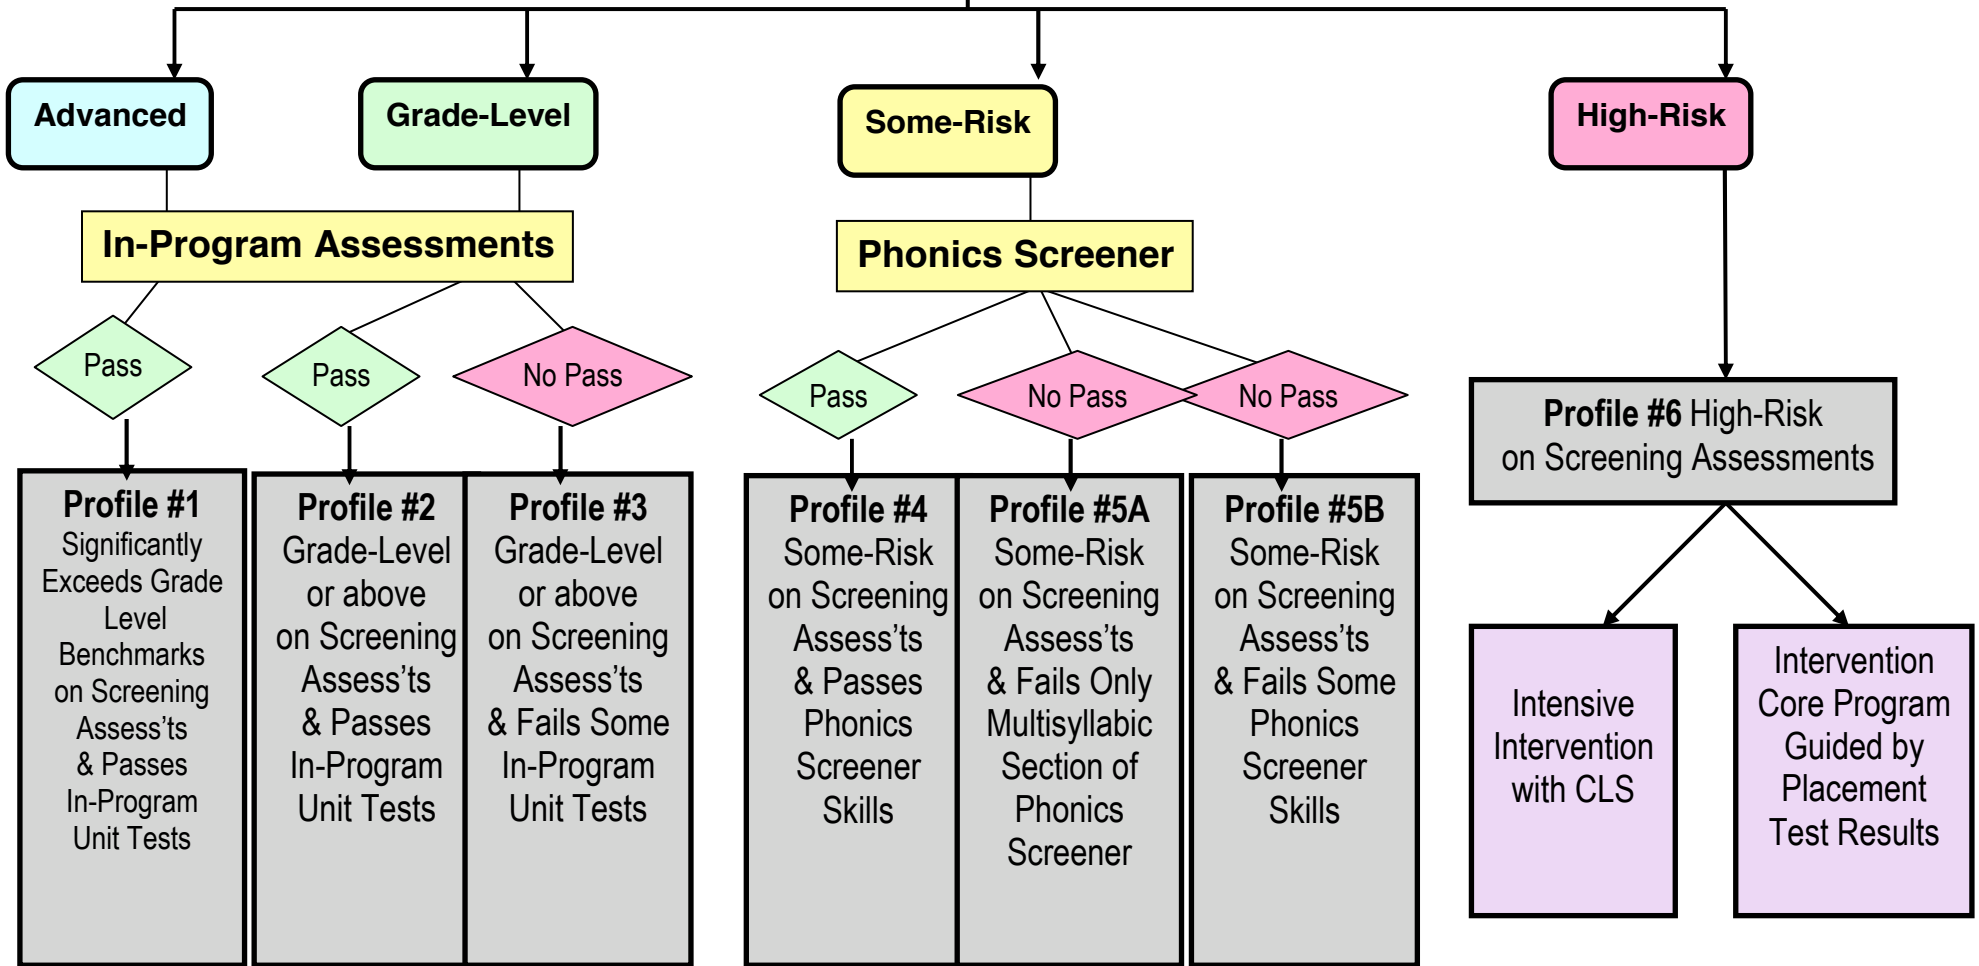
Advanced

Grade-Level

Some-Risk

High-Risk

In-Program Assessments

Phonics Screener

Pass

Pass

No Pass

Pass

No Pass

No Pass

Profile #6 High-Risk on Screening Assessments

Profile #1 Significantly Exceeds Grade Level Benchmarks on Screening Assess'ts & Passes In-Program Unit Tests

Profile #2 Grade-Level or above on Screening Assess'ts & Passes In-Program Unit Tests

Profile #3 Grade-Level or above on Screening Assess'ts & Fails Some In-Program Unit Tests

Profile #4 Some-Risk on Screening Assess'ts & Passes Phonics Screener Skills

Profile #5A Some-Risk on Screening Assess'ts & Fails Only Multisyllabic Section of Phonics Screener

Profile #5B Some-Risk on Screening Assess'ts & Fails Some Phonics Screener Skills

Intensive Intervention with CLS

Intervention Core Program Guided by Placement Test Results